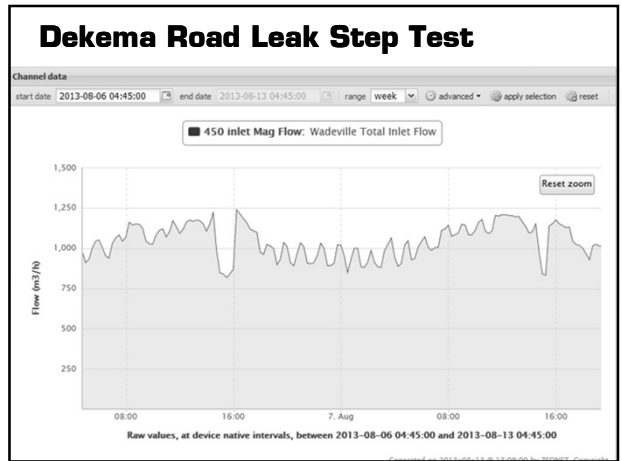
Dekema Road Leak Step Test

Channel data

start date 2013-08-06 04:45:00 end date 2013-08-13 04:45:00 range week advanced apply selection reset

450 inlet Mag Flow: Wadeville Total Inlet Flow

Reset zoom

1,500
1,250
1,000
750
500
250

Flow (m3/h)

08:00 16:00 7. Aug 08:00 16:00

Raw values, at device native intervals, between 2013-08-06 04:45:00 and 2013-08-13 04:45:00

Generated on 2013-08-13 @ 13:09:00 by ZEDNET. Copyright